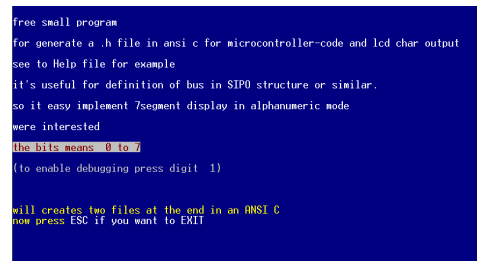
free small program

for generate a .h file in ansi c for microcontroller-code and lcd char output

see to Help file for example

it's useful for definition of bus in SIPO structure or similar.

so it easy implement 7segment display in alphanumeric mode

were interested

the bits means 0 to 7

(to enable debugging press digit 1)

will creates two files at the end in an ANSI C
now press ESC if you want to EXIT